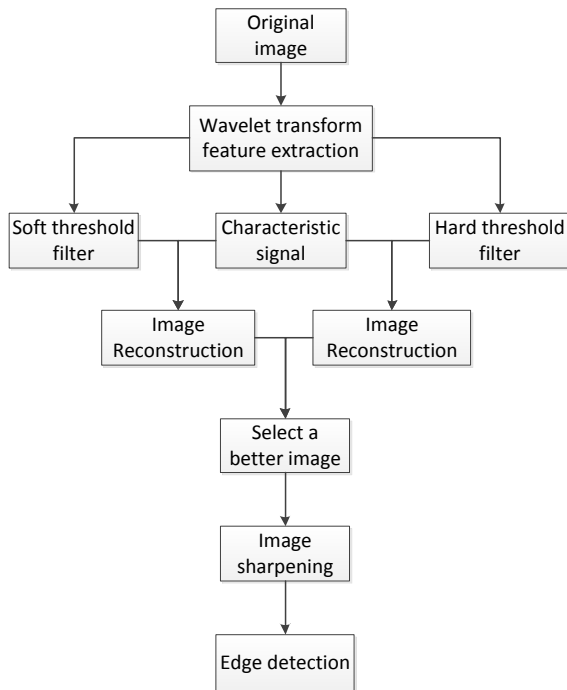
Original image

Wavelet transform feature extraction

Soft threshold filter

Characteristic signal

Hard threshold filter

Image Reconstruction

Image Reconstruction

Select a better image

Image sharpening

Edge detection